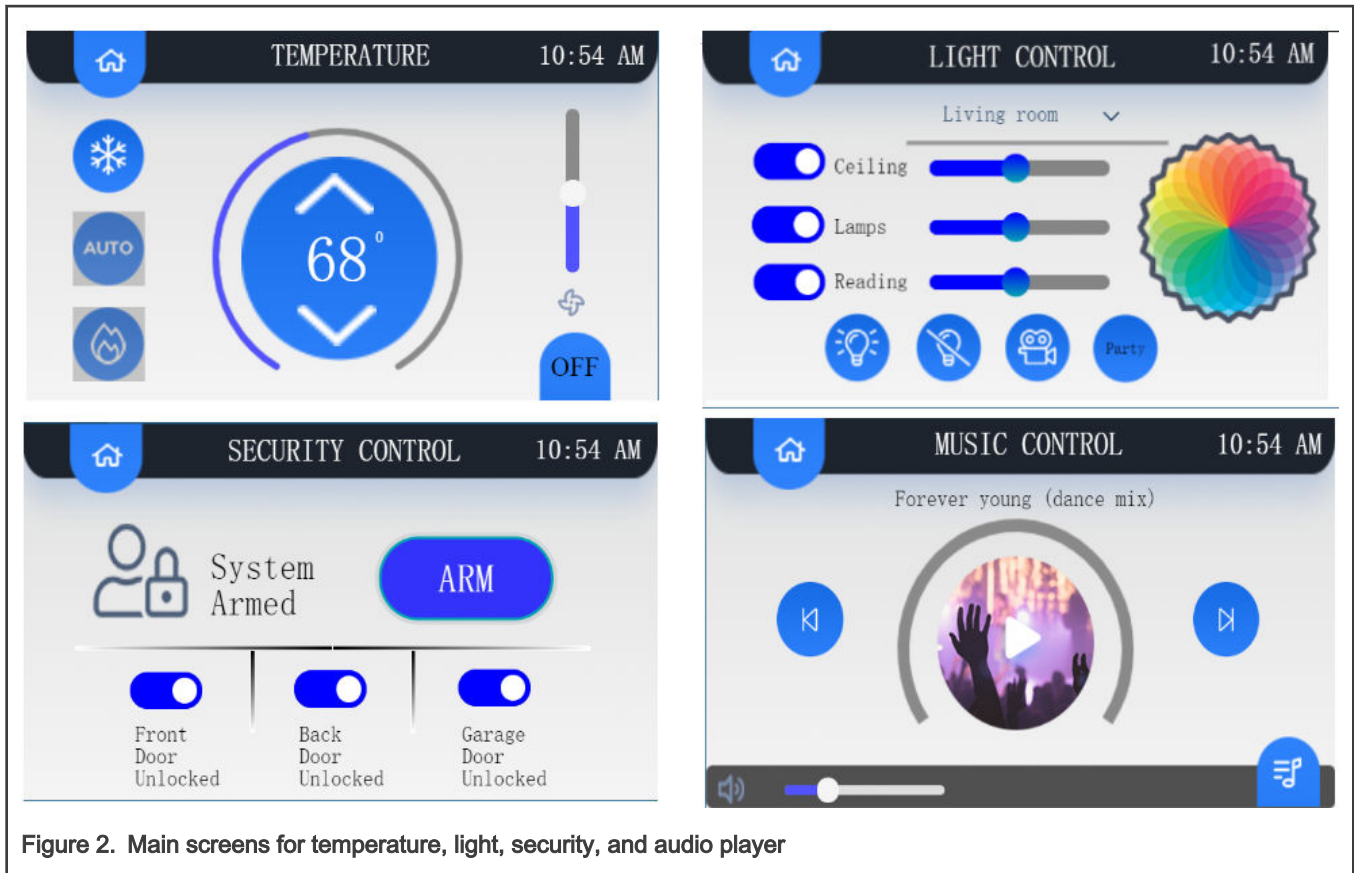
TEMPERATURE 10:54 AM

AUTO

68°

OFF

LIGHT CONTROL 10:54 AM

Living room

Ceiling

Lamps

Reading

Party

SECURITY CONTROL 10:54 AM

System Armed

ARM

Front Door Unlocked

Back Door Unlocked

Garage Door Unlocked

MUSIC CONTROL 10:54 AM

Forever young (dance mix)

Figure 2. Main screens for temperature, light, security, and audio player